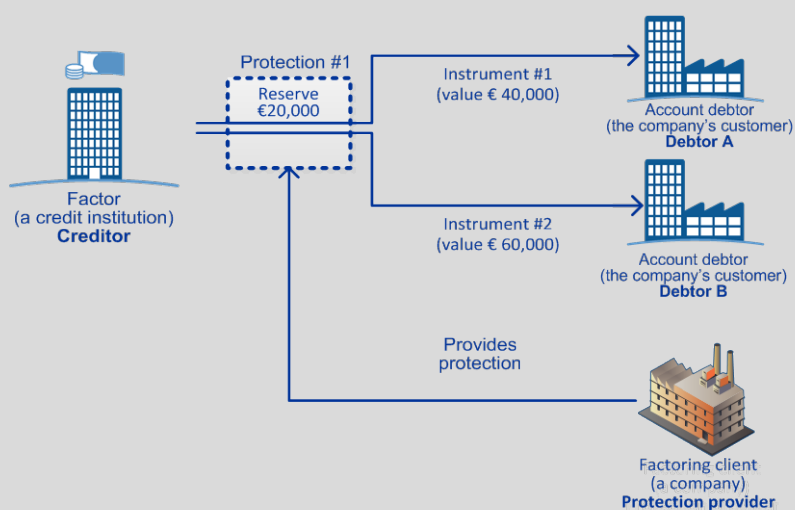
Factor
(a credit institution)
**Creditor**

Protection #1

Reserve
€20,000

Instrument #1
(value € 40,000)

Account debtor
(the company's customer)
**Debtor A**

Instrument #2
(value € 60,000)

Account debtor
(the company's customer)
**Debtor B**

Provides
protection

Factoring client
(a company)
**Protection provider**